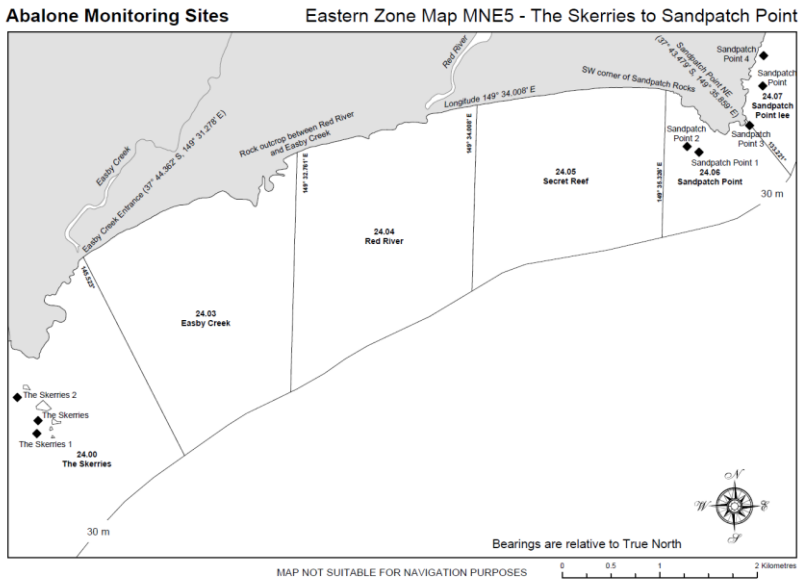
Abalone Monitoring Sites

Eastern Zone Map MNE5 - The Skerries to Sandpatch Point

Easby Creek

Easby Creek Entrance (37° 44.362' S, 149° 31.278' E)

Rock outcrop between Red River and Easby Creek

Red River

Longitude 149° 34.008' E

SW corner of Sandpatch Rocks

Sandpatch Point NE (37° 43.474' S, 149° 35.859' E)

Sandpatch Point 4

Sandpatch Point

24.07
Sandpatch Point lee

Sandpatch Point 2

Sandpatch Point 3

Sandpatch Point 1

24.06
Sandpatch Point

24.05
Secret Reef

149° 34.008' E

149° 35.226' E

149° 32.761' E

24.04
Red River

146.522°

24.03
Easby Creek

153.221°

30 m

The Skerries 2

The Skerries

The Skerries 1

24.00
The Skerries

30 m

N
W
E
S

Bearings are relative to True North

MAP NOT SUITABLE FOR NAVIGATION PURPOSES

0 0.5 1 2 Kilometres